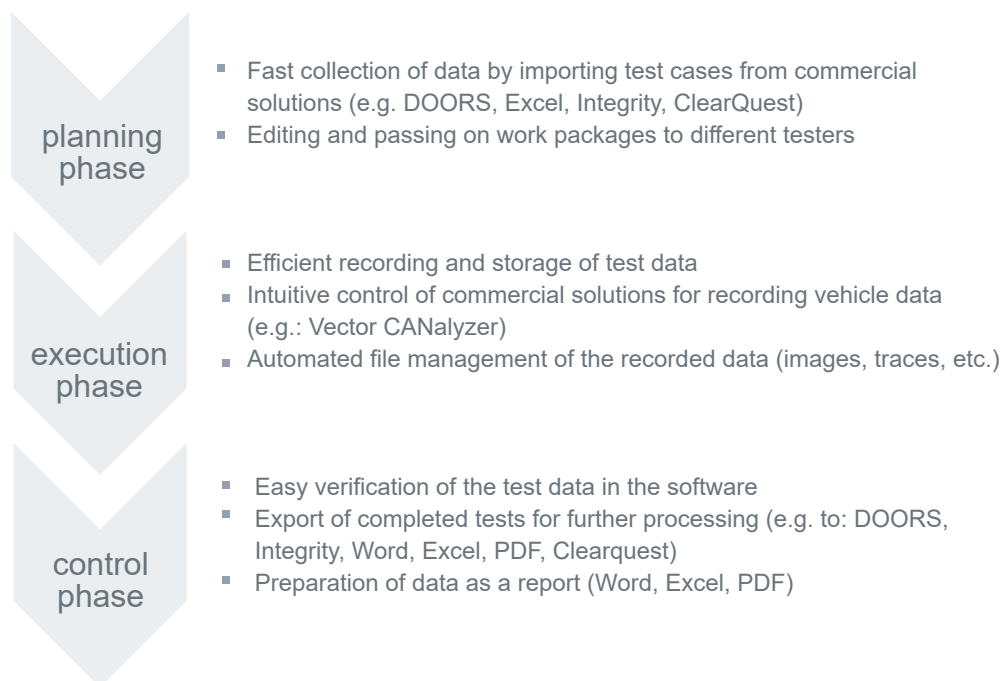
planning phase

- Fast collection of data by importing test cases from commercial solutions (e.g. DOORS, Excel, Integrity, ClearQuest)
- Editing and passing on work packages to different testers

execution phase

- Efficient recording and storage of test data
- Intuitive control of commercial solutions for recording vehicle data (e.g.: Vector CANalyzer)
- Automated file management of the recorded data (images, traces, etc.)

control phase

- Easy verification of the test data in the software
- Export of completed tests for further processing (e.g. to: DOORS, Integrity, Word, Excel, PDF, Clearquest)
- Preparation of data as a report (Word, Excel, PDF)